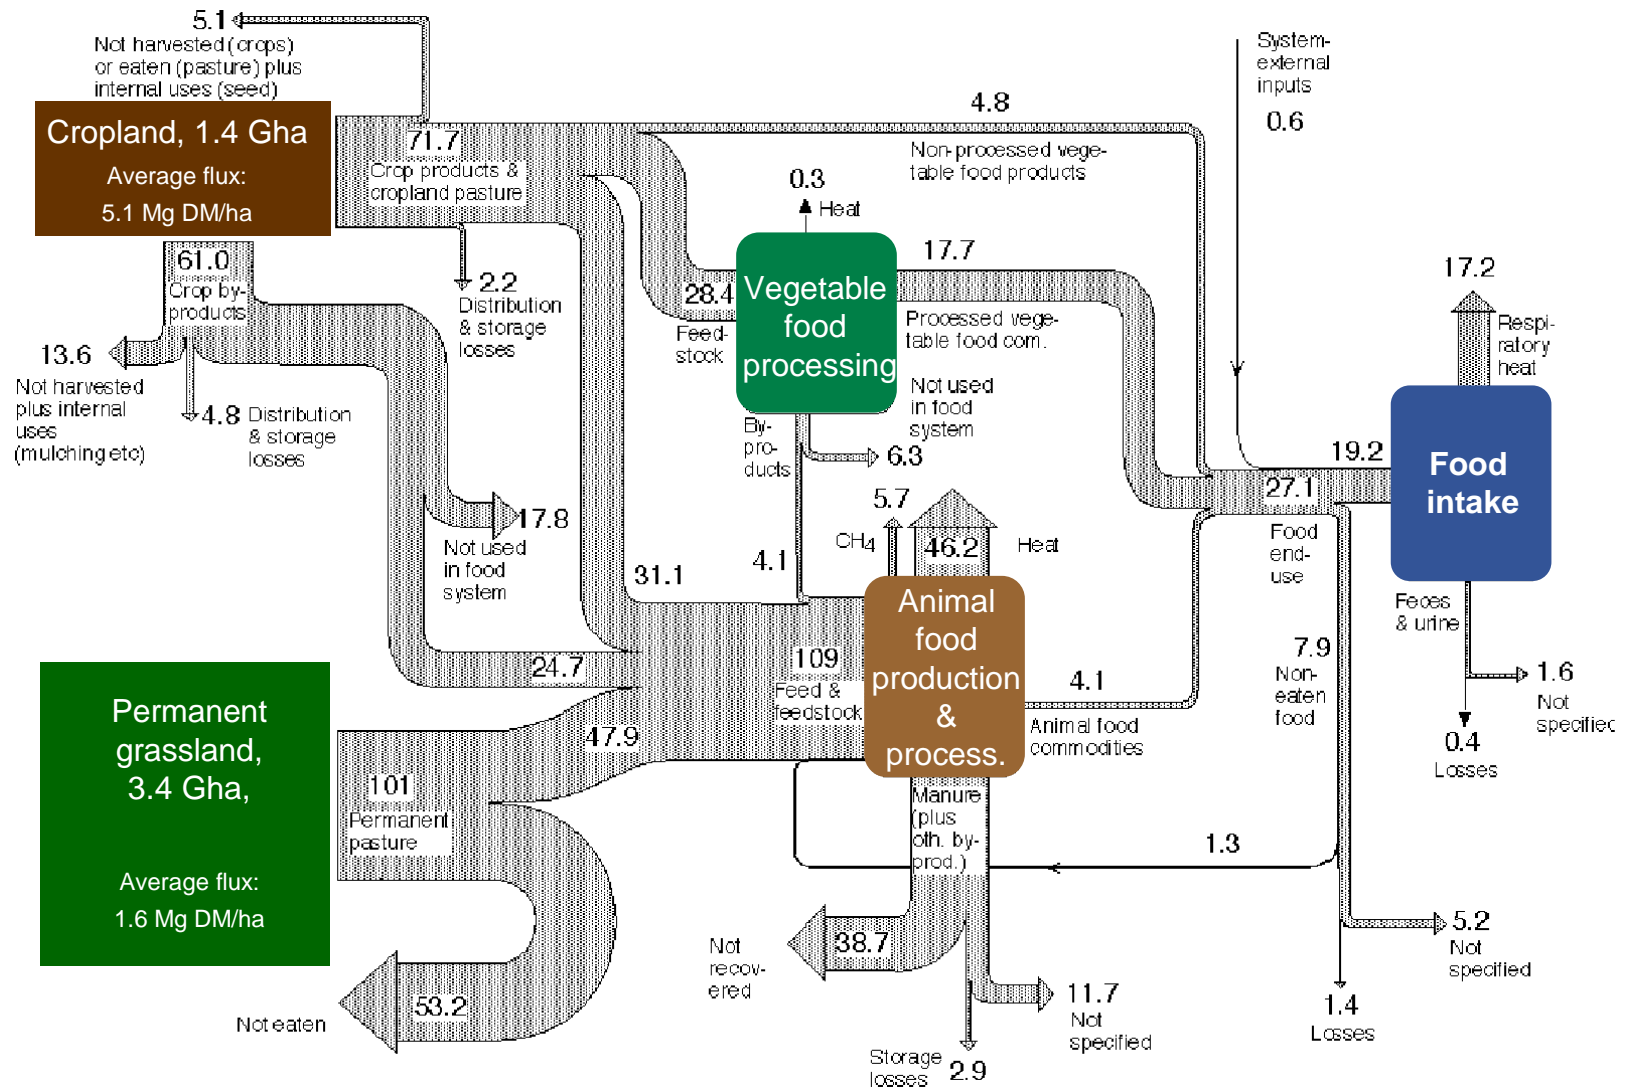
5.1
Not harvested (crops) or eaten (pasture) plus internal uses (seed)

Cropland, 1.4 Gha
Average flux:
5.1 Mg DM/ha

71.7
Crop products & cropland pasture

4.8
Non-processed vegetable food products

System-external inputs
0.6

0.3
Heat

61.0
Crop by-products

2.2
Distribution & storage losses

13.6
Not harvested plus internal uses (mulching etc)

4.8 Distribution & storage losses

28.4
Feed-stock

Vegetable food processing

17.7
Processed vegetable food com.

Not used in food system

17.2
Respiratory heat

By-products

6.3

19.2

Food intake

27.1

5.7
CH4

46.2

Heat

17.8
Not used in food system

31.1

4.1

Food end-use

24.7

109
Feed & feedstock

Animal food production & process.

Feces & urine

7.9
Non-eaten food

1.6
Not specified

4.1
Animal food commodities

0.4
Losses

Permanent grassland, 3.4 Gha,
Average flux:
1.6 Mg DM/ha

47.9

101
Permanent pasture

Manure (plus oth. by-prod.)

1.3

Not recovered

38.7

5.2
Not specified

53.2

Not eaten

11.7
Not specified

1.4
Losses

Storage losses
2.9